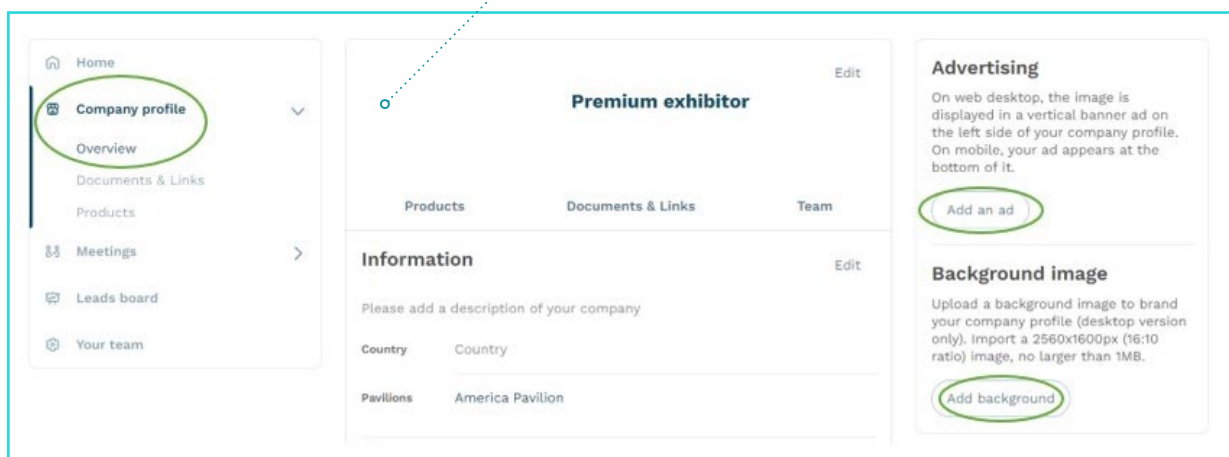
Home

Company profile

Overview

Documents & Links

Products

Meetings

Leads board

Your team

Edit

Premium exhibitor

Products Documents & Links Team

Information

Edit

Please add a description of your company

Country Country

Pavilions America Pavilion

Advertising

On web desktop, the image is displayed in a vertical banner ad on the left side of your company profile. On mobile, your ad appears at the bottom of it.

Add an ad

Background image

Upload a background image to brand your company profile (desktop version only). Import a 2560x1600px (16:10 ratio) image, no larger than 1MB.

Add background